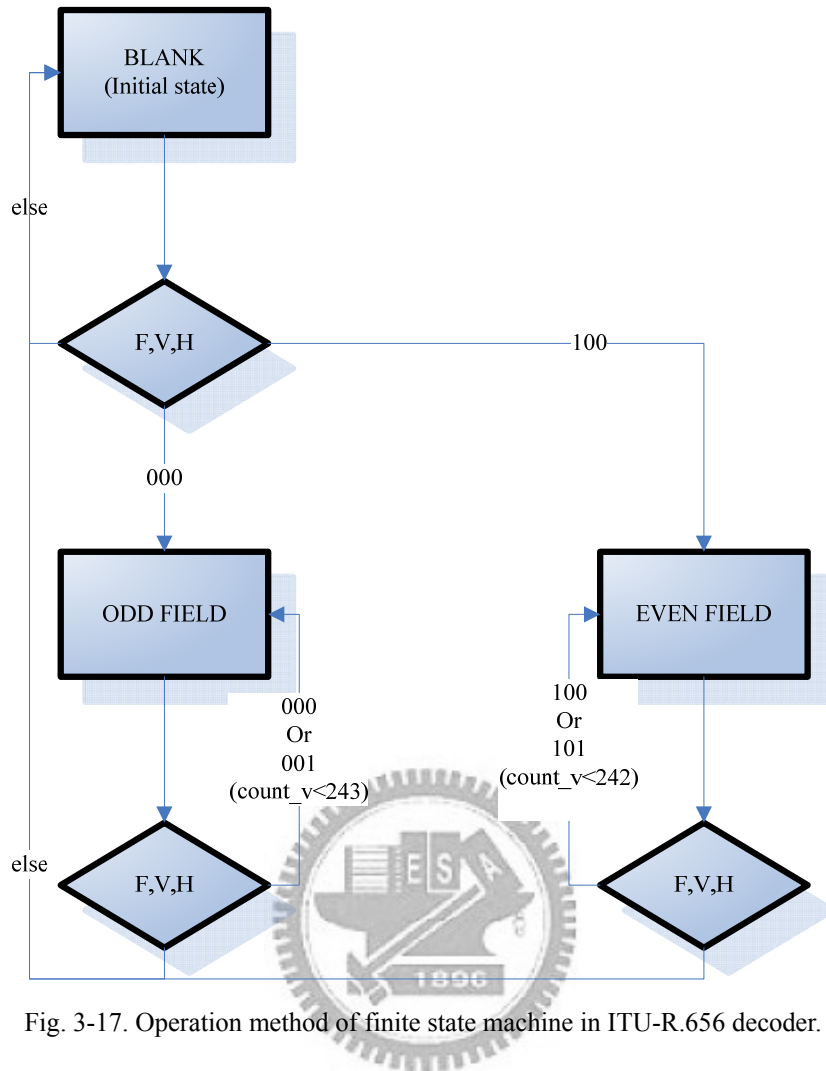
BLANK
(Initial state)

else

F,V,H

100

000

ODD FIELD

EVEN FIELD

000
Or
001
(count_v<243)

100
Or
101
(count_v<242)

else

F,V,H

F,V,H

E S A

1896

Fig. 3-17. Operation method of finite state machine in ITU-R.656 decoder.